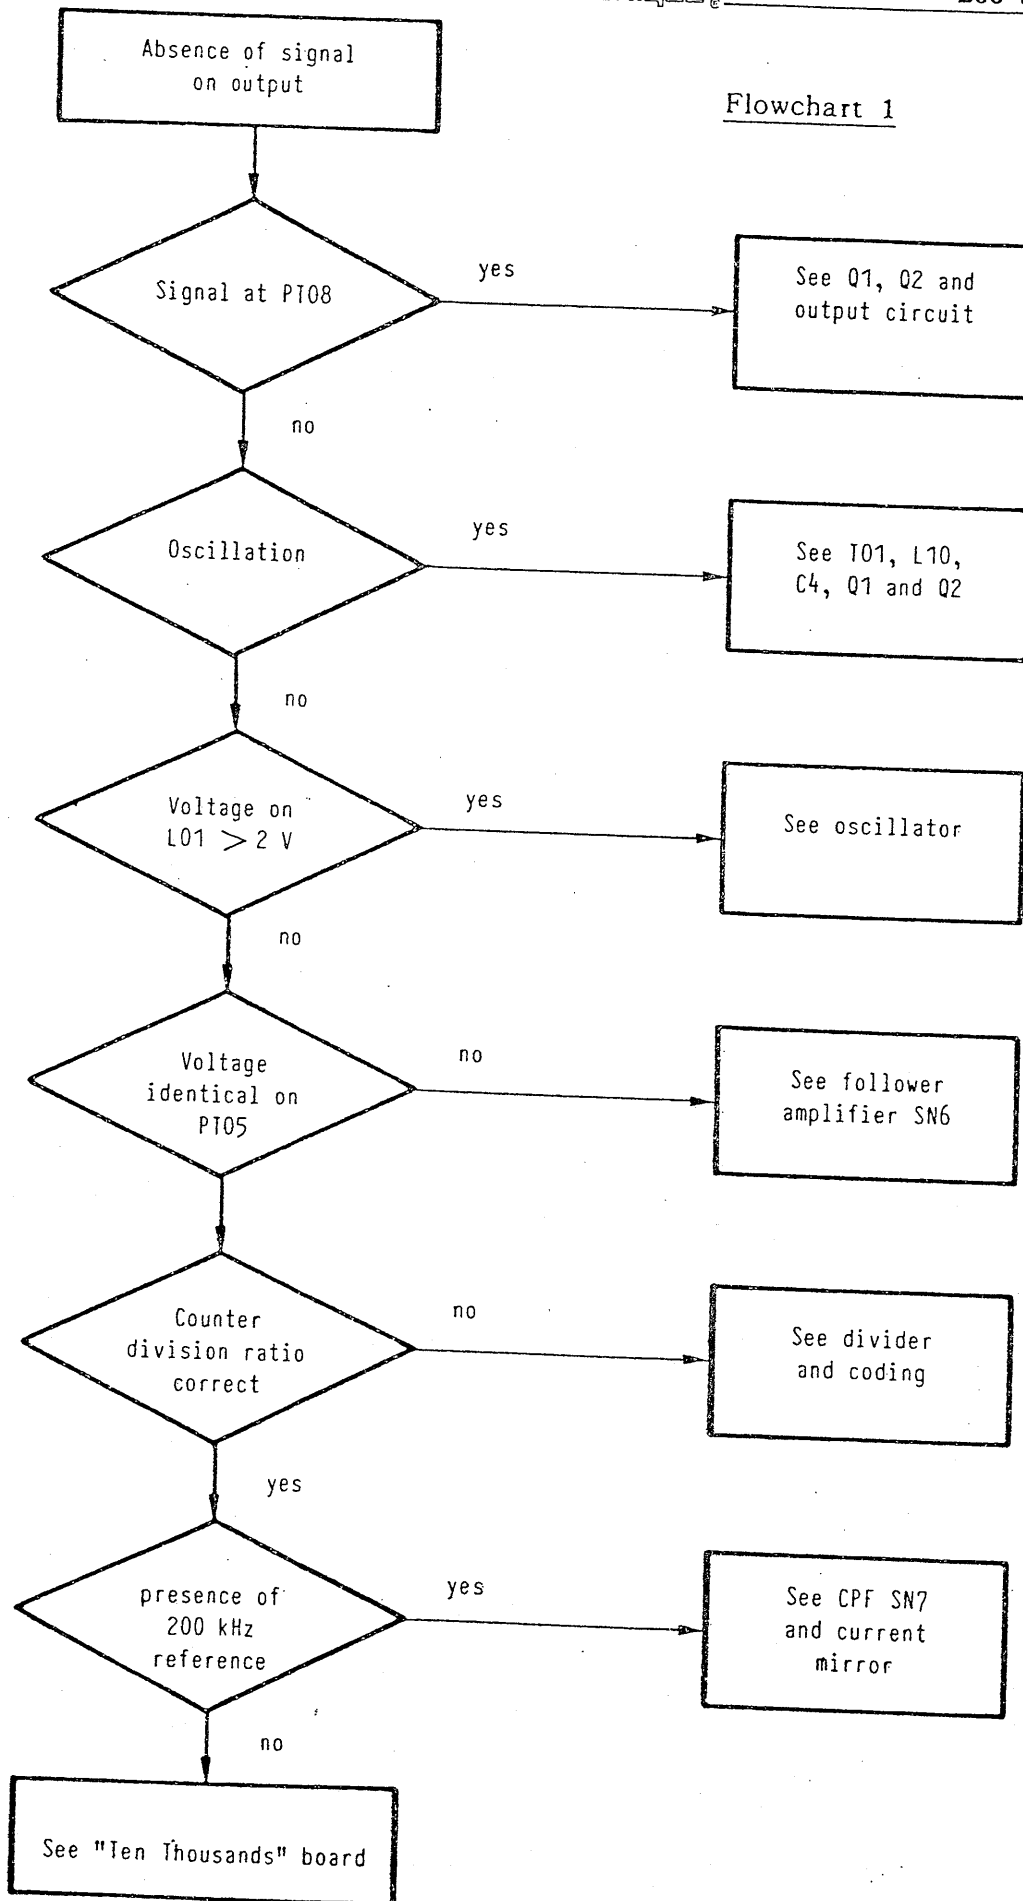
Flowchart 1

Absence of signal on output

Signal at PT08

yes

See Q1, Q2 and output circuit

no

Oscillation

yes

See T01, L10, C4, Q1 and Q2

no

Voltage on L01 $>$ 2 V

yes

See oscillator

no

Voltage identical on PT05

no

See follower amplifier SN6

Counter division ratio correct

no

See divider and coding

yes

presence of 200 kHz reference

yes

See CPF SN7 and current mirror

no

See "Ten Thousands" board